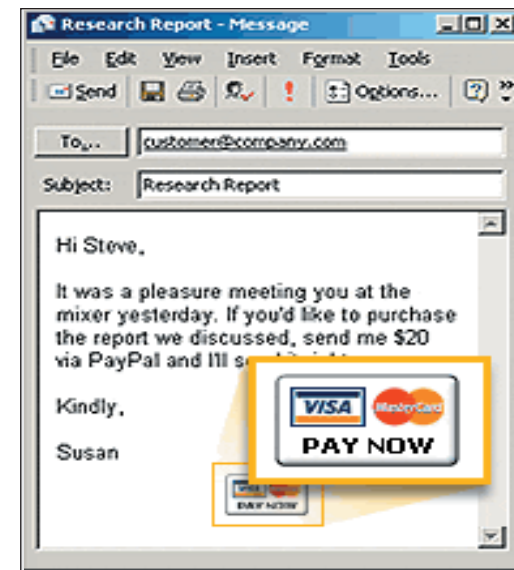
Research Report - Message

File Edit View Insert Format Tools

Send Options...

To... customer@company.com

Subject: Research Report

Hi Steve,

It was a pleasure meeting you at the mixer yesterday. If you'd like to purchase the report we discussed, send me $20 via PayPal and I'll s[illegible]

Kindly,

Susan

VISA MasterCard

PAY NOW

VISA

PAY NOW